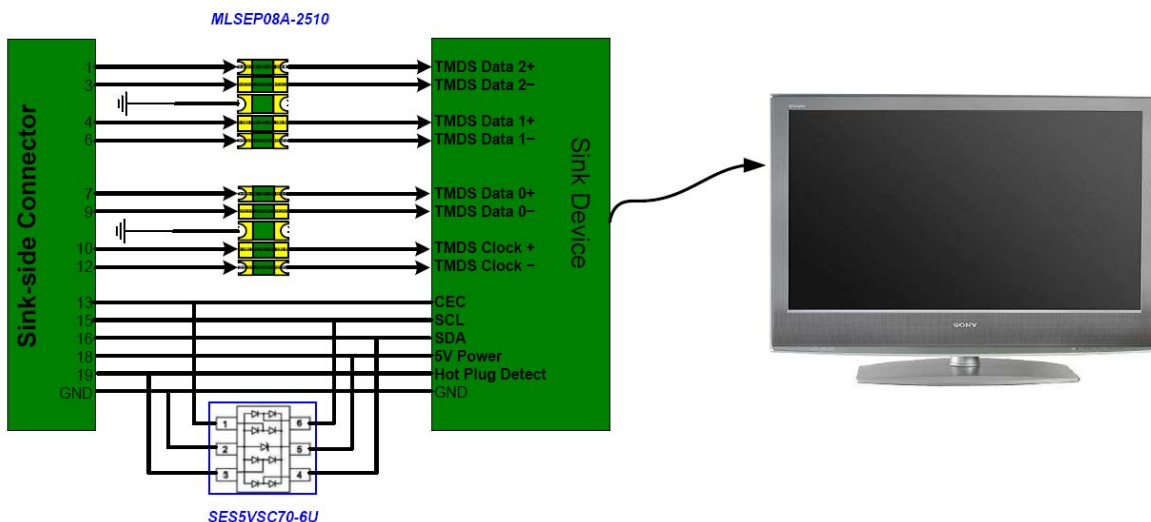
MLSEP08A-2510

Sink-side Connector

1
3
4
6
7
9
10
12
13
15
16
18
19
GND

TMDS Data 2+
TMDS Data 2−
TMDS Data 1+
TMDS Data 1−
TMDS Data 0+
TMDS Data 0−
TMDS Clock +
TMDS Clock −
CEC
SCL
SDA
5V Power
Hot Plug Detect
GND

Sink Device

1
2
3
6
5
4

SES5VSC70-6U

SONY